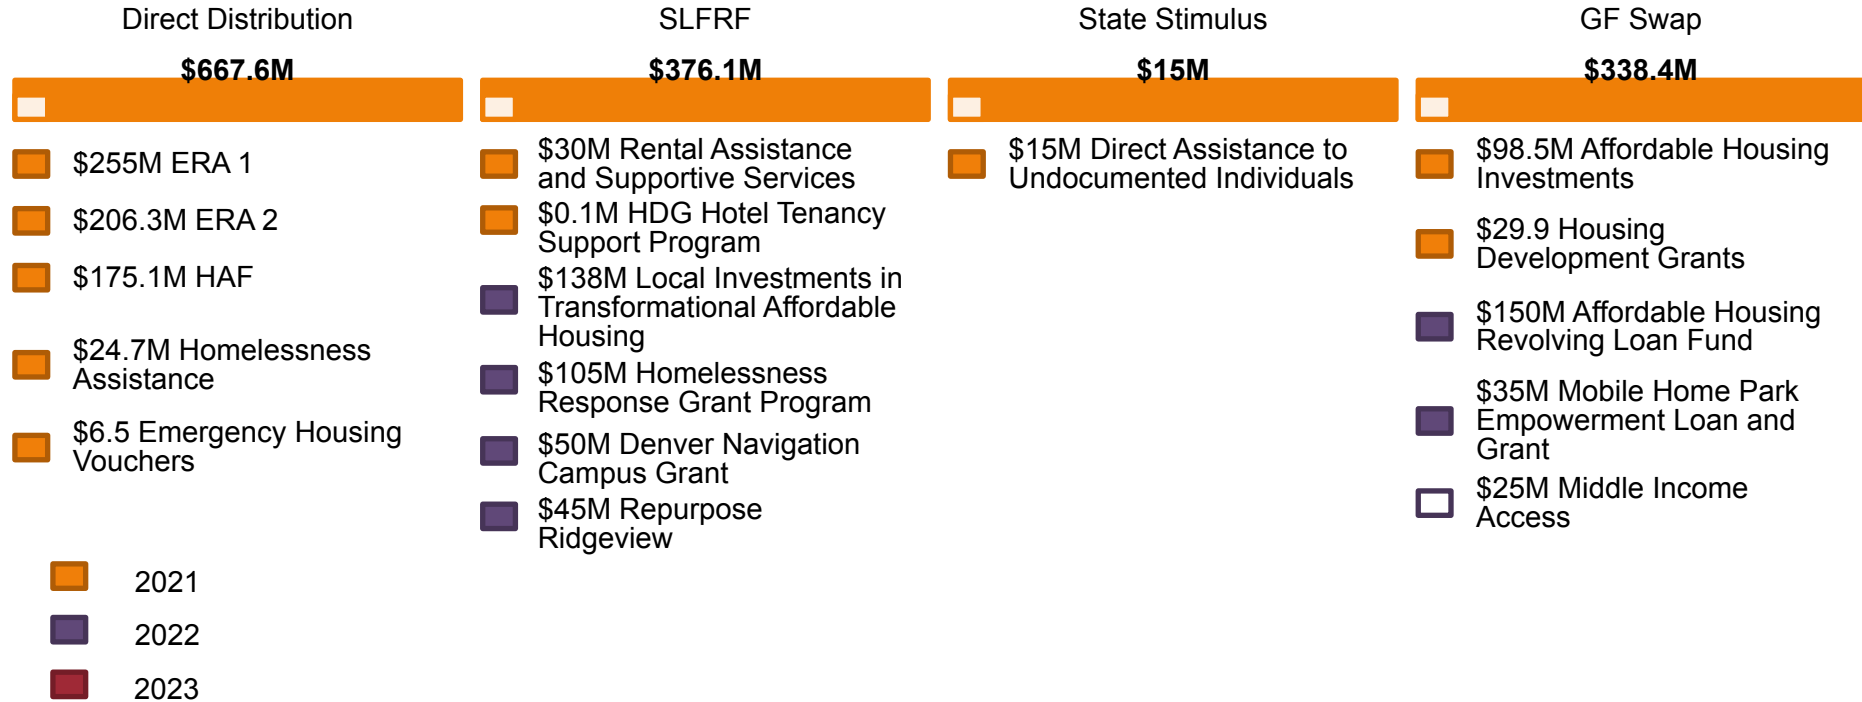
Direct Distribution

$667.6M

$255M ERA 1

$206.3M ERA 2

$175.1M HAF

$24.7M Homelessness Assistance

$6.5 Emergency Housing Vouchers

SLFRF

$376.1M

$30M Rental Assistance and Supportive Services

$0.1M HDG Hotel Tenancy Support Program

$138M Local Investments in Transformational Affordable Housing

$105M Homelessness Response Grant Program

$50M Denver Navigation Campus Grant

$45M Repurpose Ridgeview

State Stimulus

$15M

$15M Direct Assistance to Undocumented Individuals

GF Swap

$338.4M

$98.5M Affordable Housing Investments

$29.9 Housing Development Grants

$150M Affordable Housing Revolving Loan Fund

$35M Mobile Home Park Empowerment Loan and Grant

$25M Middle Income Access

2021

2022

2023